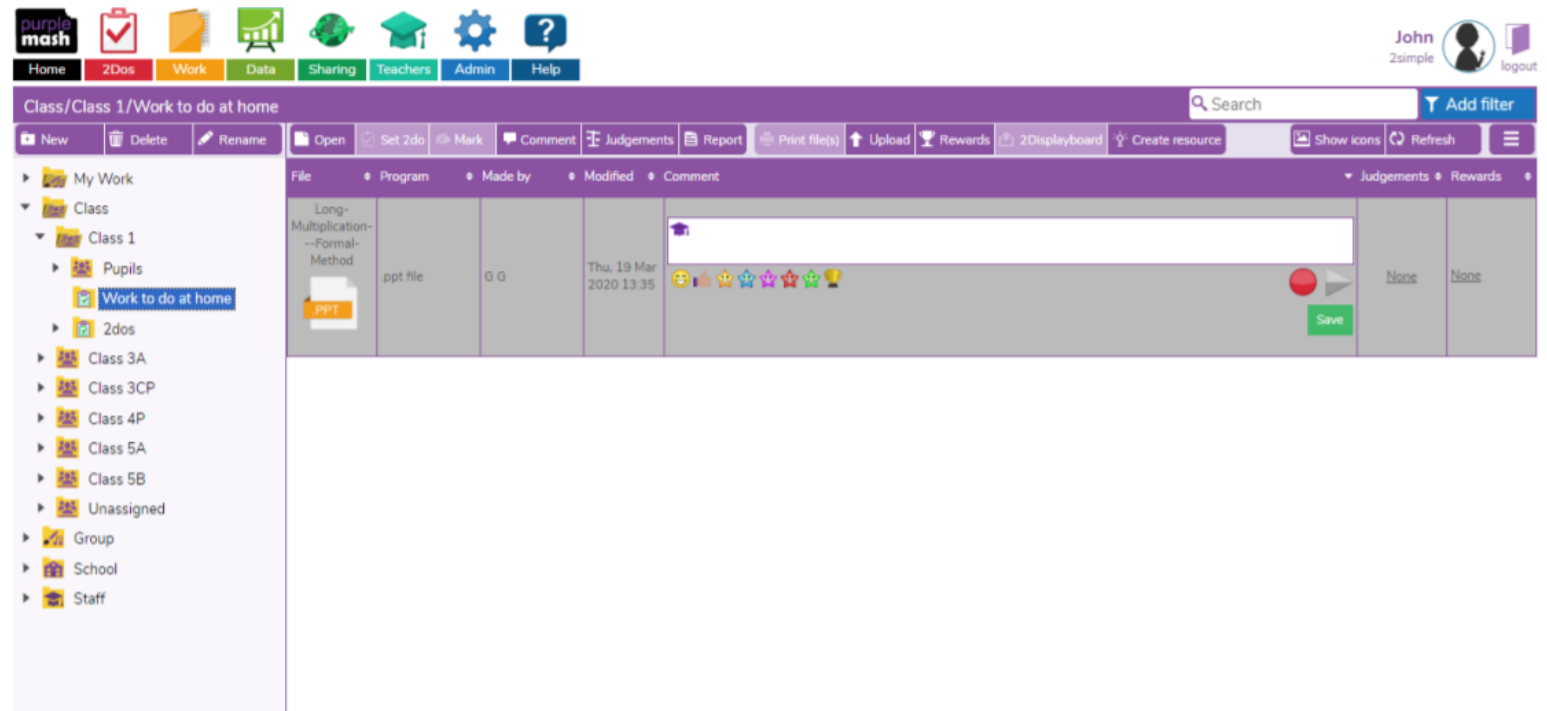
purple mash

Home 2Dos Work Data Sharing Teachers Admin Help

John
2simple
logout

Class/Class 1/Work to do at home

Search
Add filter

New Delete Rename

Open Set 2do Mark Comment Judgements Report Print file(s) Upload Rewards 2Displayboard Create resource Show icons Refresh

My Work
Class
Class 1
Pupils
Work to do at home
2dos
Class 3A
Class 3CP
Class 4P
Class 5A
Class 5B
Unassigned
Group
School
Staff

| File | Program | Made by | Modified | Comment | Judgements | Rewards |
|---|---|---|---|---|---|---|
| Long-Multiplication--Formal-Method .PPT | .ppt file | G G | Thu, 19 Mar 2020 13:35 | Save | None | None |